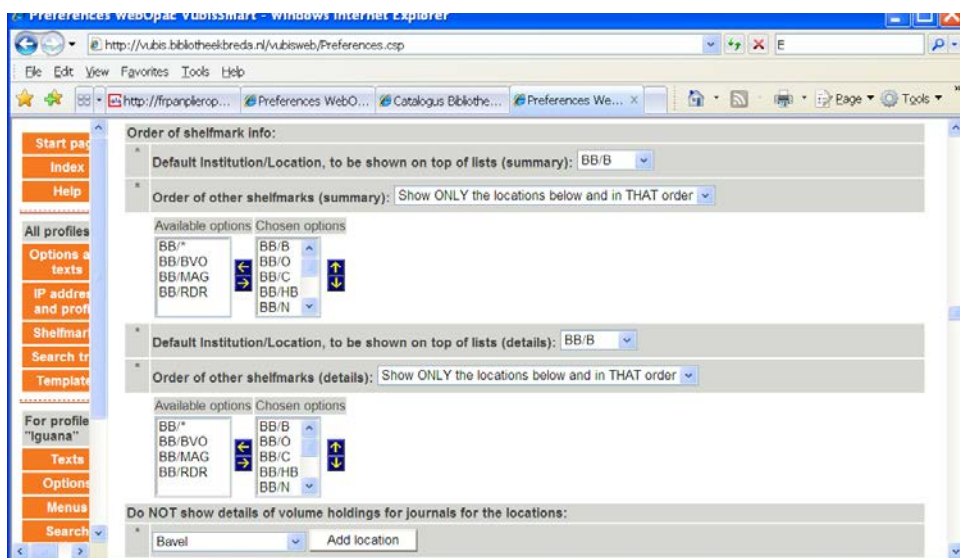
Preferences WebOpac VubisSmart - Windows Internet Explorer

http://vubis.bibliotheekbreda.nl/vubisweb/Preferences.csp

E

File Edit View Favorites Tools Help

http://frpanplierop... | Preferences WebO... | Catalogus Bibliothe... | Preferences We... ×

Page ▼ Tools ▼

Start pag
Index
Help

All profiles
Options a texts
IP addres and profi
Shelfmar
Search tr
Template

For profile "Iguana"
Texts
Option
Menus
Search

Order of shelfmark info:

* Default Institution/Location, to be shown on top of lists (summary): BB/B

* Order of other shelfmarks (summary): Show ONLY the locations below and in THAT order

Available options Chosen options

BB/*
BB/BVO
BB/MAG
BB/RDR

BB/B
BB/O
BB/C
BB/HB
BB/N

* Default Institution/Location, to be shown on top of lists (details): BB/B

* Order of other shelfmarks (details): Show ONLY the locations below and in THAT order

Available options Chosen options

BB/*
BB/BVO
BB/MAG
BB/RDR

BB/B
BB/O
BB/C
BB/HB
BB/N

Do NOT show details of volume holdings for journals for the locations:

* Bavel Add location